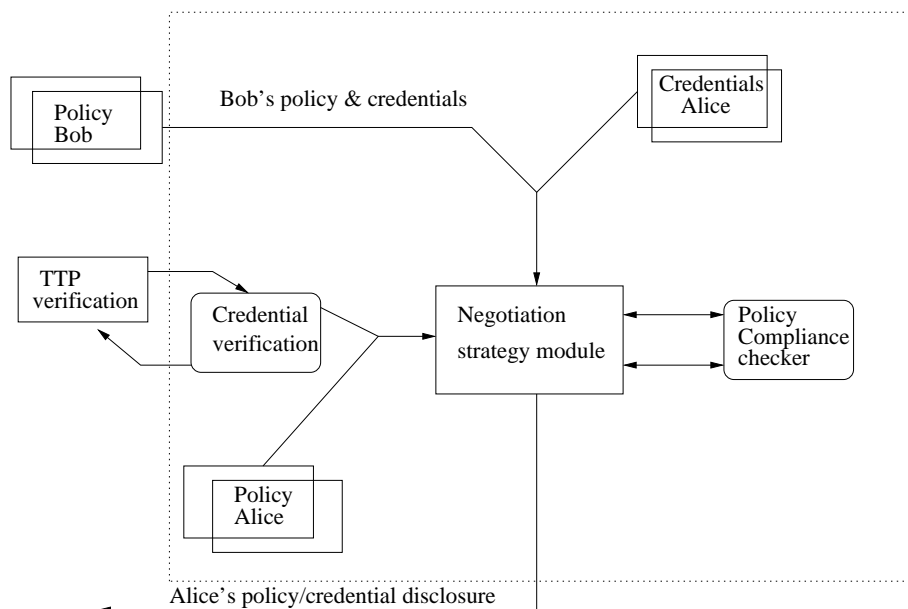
Policy Bob

Bob's policy & credentials

Credentials Alice

TTP verification

Credential verification

Negotiation strategy module

Policy Compliance checker

Policy Alice

Alice's policy/credential disclosure